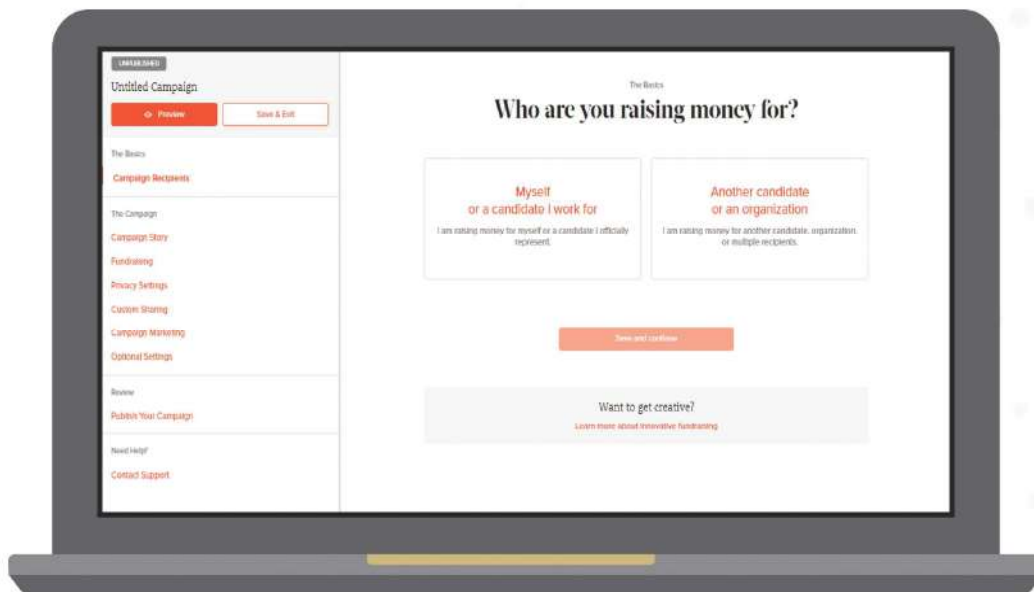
UNPUBLISHED

Untitled Campaign

Preview

Save & Exit

The Basics

Campaign Recipients

The Campaign

Campaign Story

Fundraising

Privacy Settings

Custom Sharing

Campaign Marketing

Optional Settings

Review

Publish Your Campaign

Need Help?

Contact Support

The Basics

Who are you raising money for?

Myself or a candidate I work for

I am raising money for myself or a candidate I officially represent.

Another candidate or an organization

I am raising money for another candidate, organization, or multiple recipients.

Save and continue

Want to get creative?

Learn more about innovative fundraising